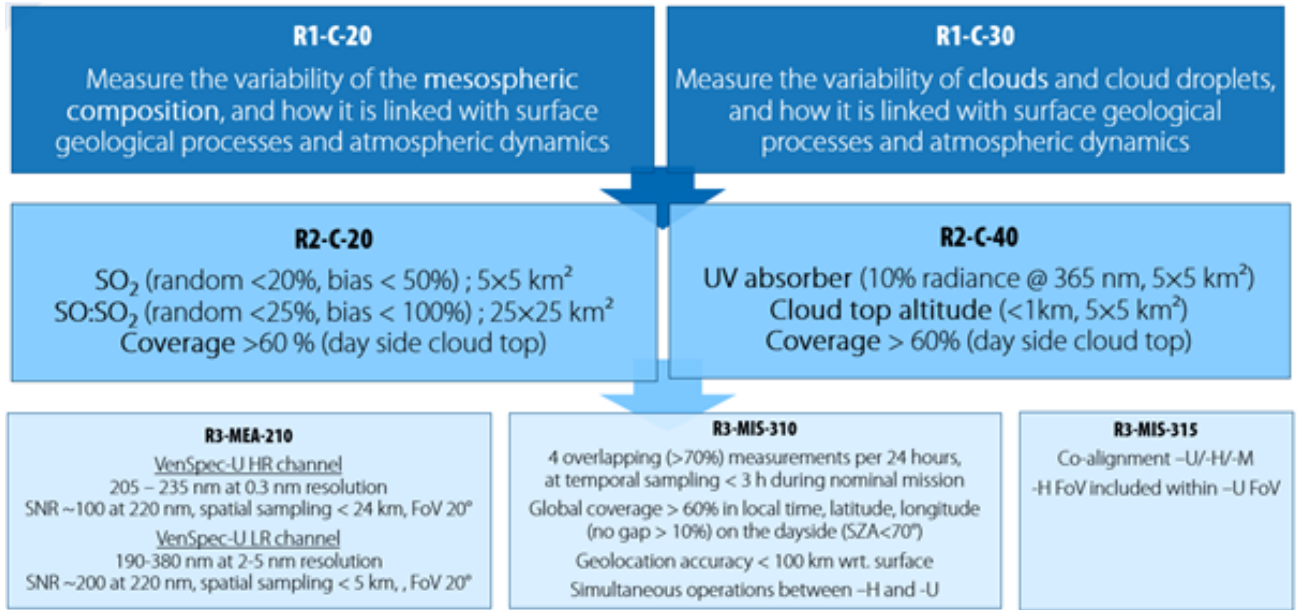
R1-C-20

Measure the variability of the mesospheric composition, and how it is linked with surface geological processes and atmospheric dynamics

R1-C-30

Measure the variability of clouds and cloud droplets, and how it is linked with surface geological processes and atmospheric dynamics

R2-C-20

$SO_2$ (random <20%, bias < 50%) ; 5×5 km²
SO:$SO_2$ (random <25%, bias < 100%) ; 25×25 km²
Coverage >60 % (day side cloud top)

R2-C-40

UV absorber (10% radiance @ 365 nm, 5×5 km²)
Cloud top altitude (<1km, 5×5 km²)
Coverage > 60% (day side cloud top)

R3-MEA-210

VenSpec-U HR channel
205 – 235 nm at 0.3 nm resolution
SNR ~100 at 220 nm, spatial sampling < 24 km, FoV 20°
VenSpec-U LR channel
190-380 nm at 2-5 nm resolution
SNR ~200 at 220 nm, spatial sampling < 5 km, , FoV 20°

R3-MIS-310

4 overlapping (>70%) measurements per 24 hours, at temporal sampling < 3 h during nominal mission
Global coverage > 60% in local time, latitude, longitude (no gap > 10%) on the dayside (SZA<70°)
Geolocation accuracy < 100 km wrt. surface
Simultaneous operations between –H and -U

R3-MIS-315

Co-alignment –U/-H/-M
-H FoV included within –U FoV